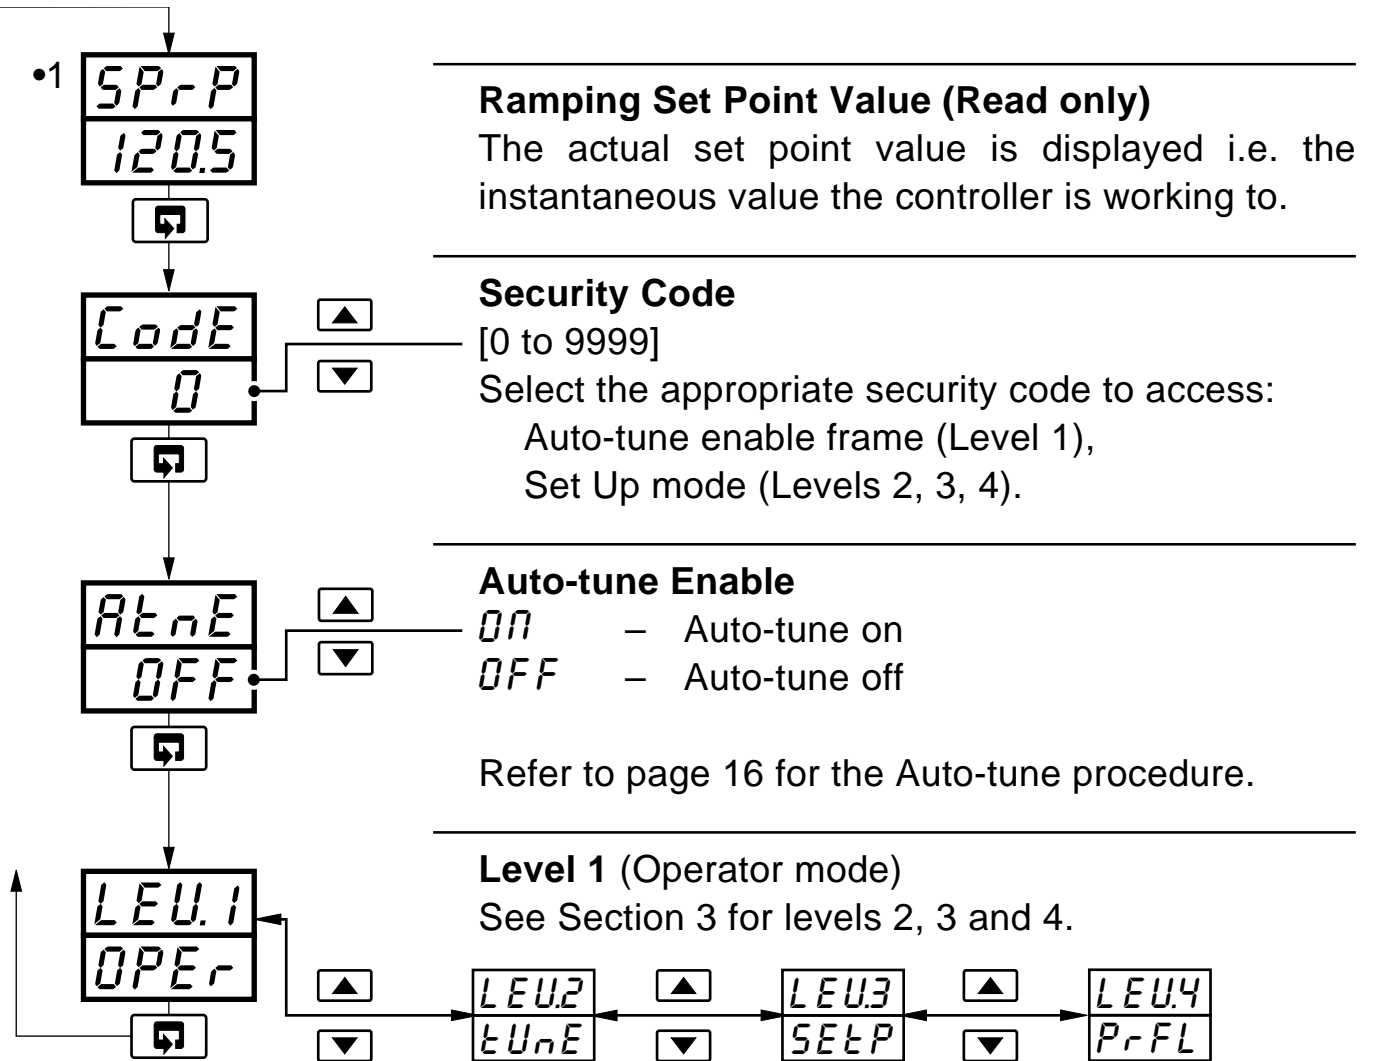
•1 SPrP
120.5

Ramping Set Point Value (Read only)
The actual set point value is displayed i.e. the instantaneous value the controller is working to.

CodE
0

Security Code
[0 to 9999]
Select the appropriate security code to access:
Auto-tune enable frame (Level 1),
Set Up mode (Levels 2, 3, 4).

AtnE
OFF

Auto-tune Enable
On – Auto-tune on
OFF – Auto-tune off

Refer to page 16 for the Auto-tune procedure.

LEU.1
OPEr

Level 1 (Operator mode)
See Section 3 for levels 2, 3 and 4.

LEU.2
tUnE

LEU.3
SEtP

LEU.4
PrFL